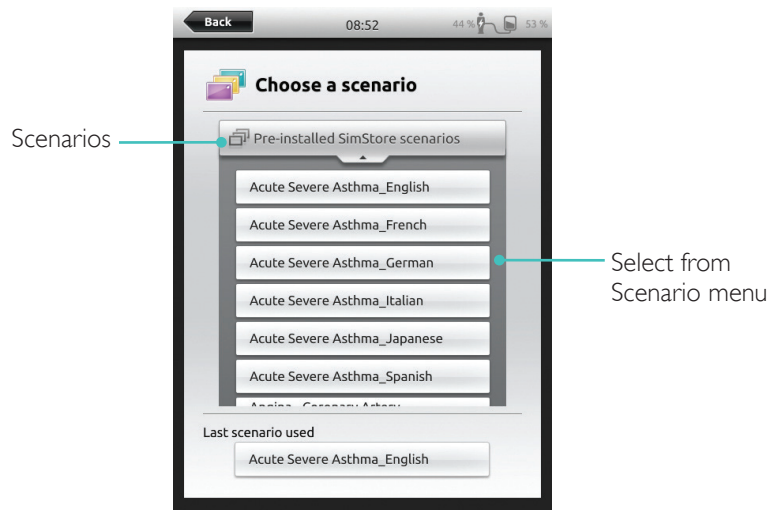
Back

08:52

44 % 53 %

Choose a scenario

Scenarios

Pre-installed SimStore scenarios

Acute Severe Asthma_English

Acute Severe Asthma_French

Acute Severe Asthma_German

Acute Severe Asthma_Italian

Acute Severe Asthma_Japanese

Acute Severe Asthma_Spanish

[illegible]

Select from Scenario menu

Last scenario used

Acute Severe Asthma_English